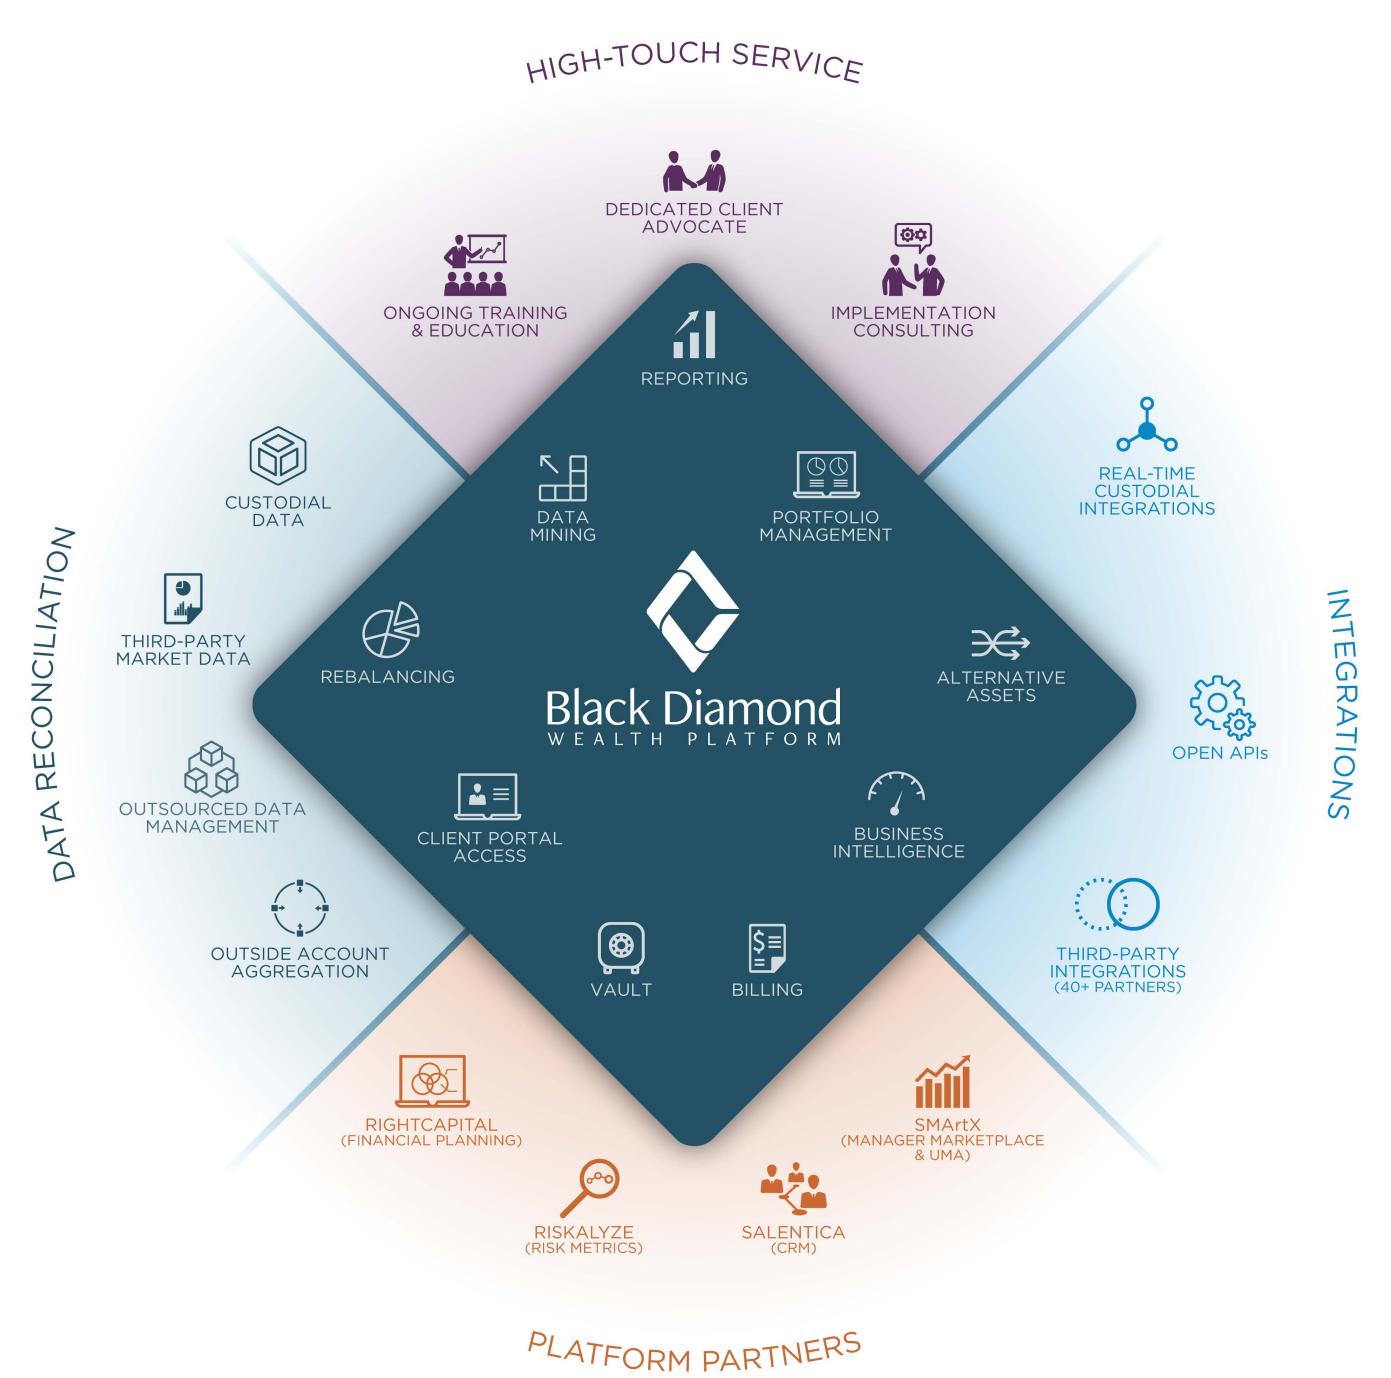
HIGH-TOUCH SERVICE

DEDICATED CLIENT ADVOCATE

ONGOING TRAINING & EDUCATION

IMPLEMENTATION CONSULTING

REPORTING

DATA MINING

PORTFOLIO MANAGEMENT

REBALANCING

Black Diamond
WEALTH PLATFORM

ALTERNATIVE ASSETS

CLIENT PORTAL ACCESS

BUSINESS INTELLIGENCE

VAULT

BILLING

DATA RECONCILIATION

CUSTODIAL DATA

THIRD-PARTY MARKET DATA

OUTSOURCED DATA MANAGEMENT

OUTSIDE ACCOUNT AGGREGATION

INTEGRATIONS

REAL-TIME CUSTODIAL INTEGRATIONS

OPEN APIs

THIRD-PARTY INTEGRATIONS (40+ PARTNERS)

PLATFORM PARTNERS

RIGHTCAPITAL (FINANCIAL PLANNING)

SMArtX (MANAGER MARKETPLACE & UMA)

RISKALYZE (RISK METRICS)

SALENTICA (CRM)